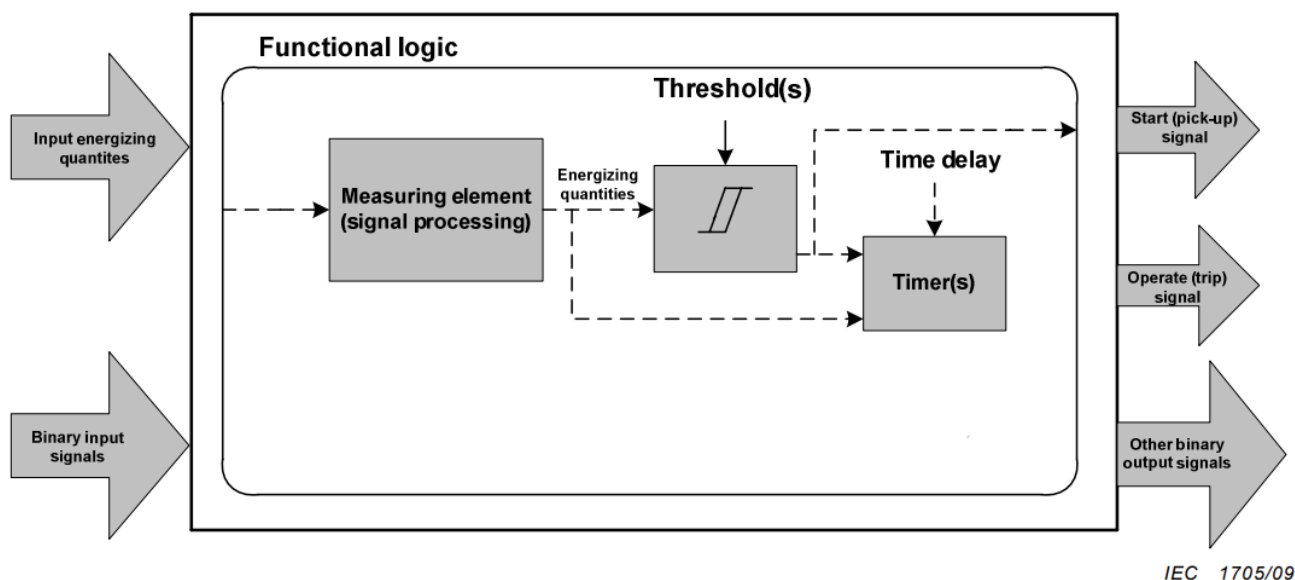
Functional logic

Input energizing quantites

Binary input signals

Measuring element (signal processing)

Energizing quantities

Threshold(s)

Time delay

Timer(s)

Start (pick-up) signal

Operate (trip) signal

Other binary output signals

IEC 1705/09